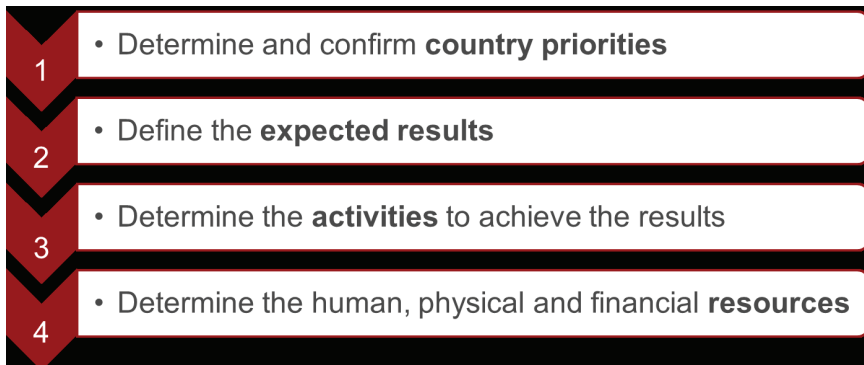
1
• Determine and confirm **country priorities**

2
• Define the **expected results**

3
• Determine the **activities** to achieve the results

4
• Determine the human, physical and financial **resources**